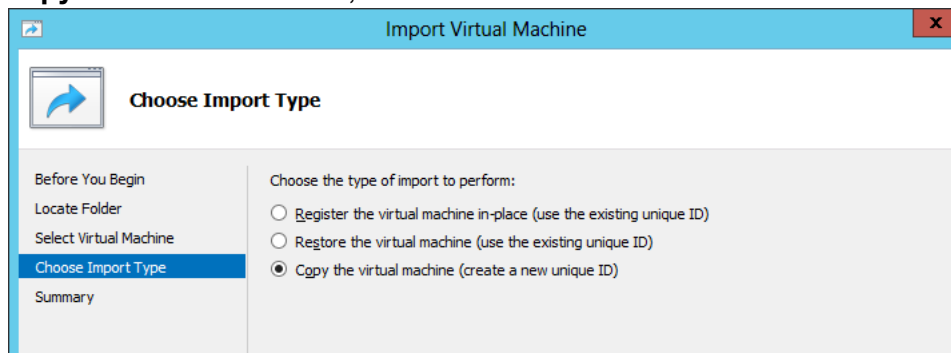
Import Virtual Machine

Choose Import Type

Before You Begin
Locate Folder
Select Virtual Machine
Choose Import Type
Summary

Choose the type of import to perform:

Register the virtual machine in-place (use the existing unique ID)
Restore the virtual machine (use the existing unique ID)
Copy the virtual machine (create a new unique ID)